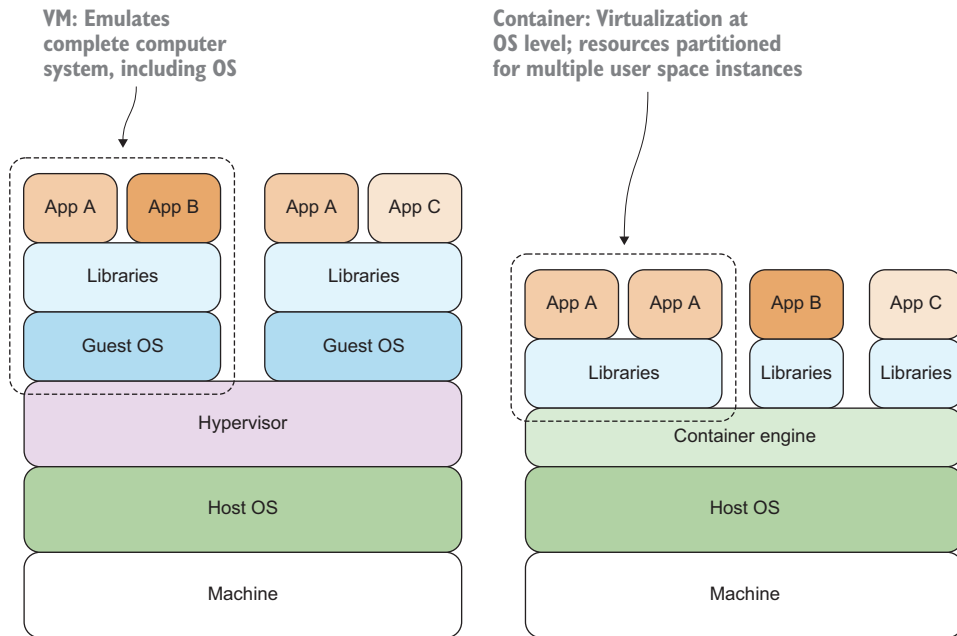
VM: Emulates complete computer system, including OS

Container: Virtualization at OS level; resources partitioned for multiple user space instances

App A
App B
App A
App C
Libraries
Libraries
Guest OS
Guest OS
Hypervisor
Host OS
Machine

App A
App A
App B
App C
Libraries
Libraries
Libraries
Container engine
Host OS
Machine